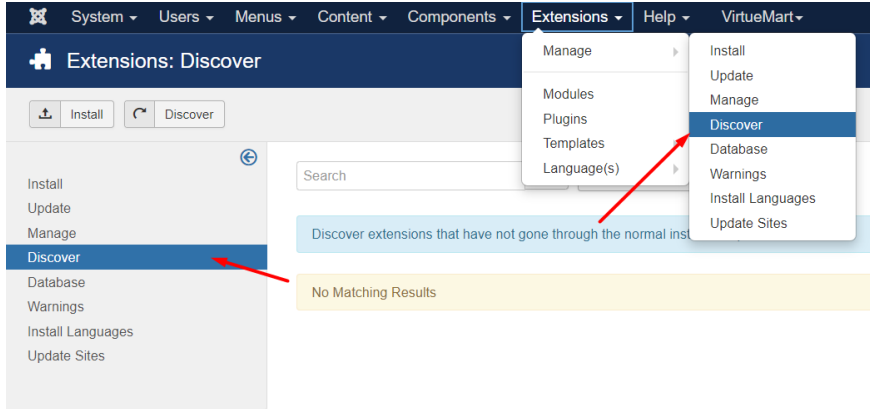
System ▾ Users ▾ Menus ▾ Content ▾ Components ▾ Extensions ▾ Help ▾ VirtueMart▾

Extensions: Discover

Install Discover

Manage
Modules
Plugins
Templates
Language(s)

Install
Update
Manage
Discover
Database
Warnings
Install Languages
Update Sites

Install
Update
Manage
Discover
Database
Warnings
Install Languages
Update Sites

Search

Discover extensions that have not gone through the normal ins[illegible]

No Matching Results